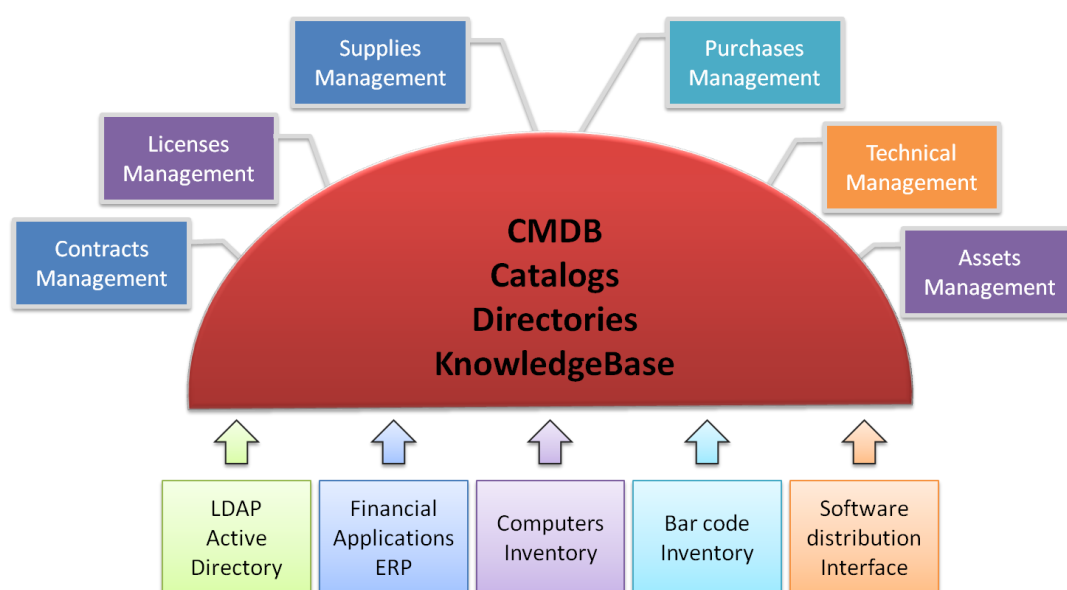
Supplies Management

Purchases Management

Licenses Management

Technical Management

Contracts Management

Assets Management

CMDB
Catalogs
Directories
KnowledgeBase

LDAP Active Directory

Financial Applications ERP

Computers Inventory

Bar code Inventory

Software distribution Interface